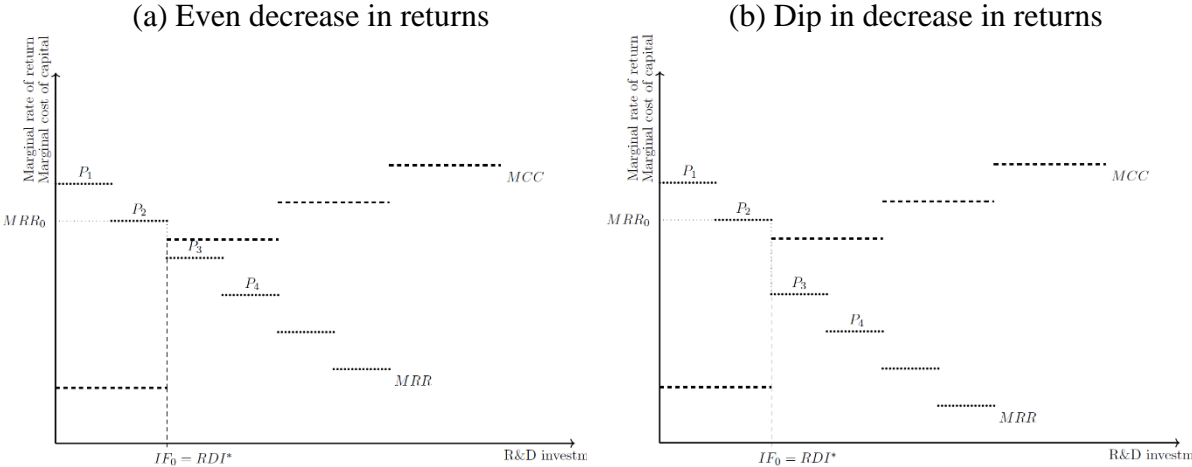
(a) Even decrease in returns

Marginal rate of return
Marginal cost of capital

$P_1$

$MRR_0$

$P_2$

$P_3$

$P_4$

$MCC$

$MRR$

$IF_0 = RDI^*$

R&D investm

(b) Dip in decrease in returns

Marginal rate of return
Marginal cost of capital

$P_1$

$MRR_0$

$P_2$

$P_3$

$P_4$

$MCC$

$MRR$

$IF_0 = RDI^*$

R&D investm